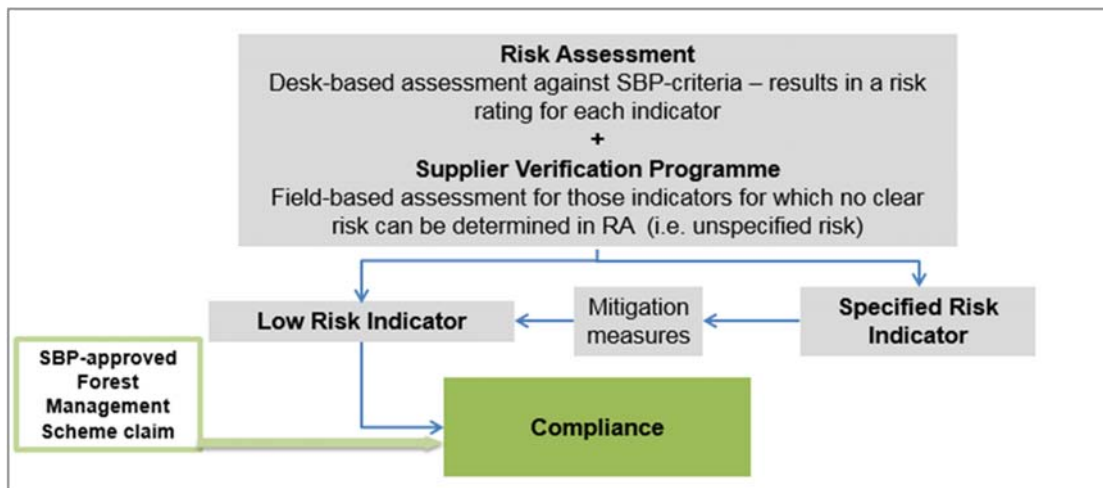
**Risk Assessment**
Desk-based assessment against SBP-criteria – results in a risk rating for each indicator
+
**Supplier Verification Programme**
Field-based assessment for those indicators for which no clear risk can be determined in RA (i.e. unspecified risk)

Low Risk Indicator

Mitigation measures

Specified Risk Indicator

SBP-approved Forest Management Scheme claim

Compliance